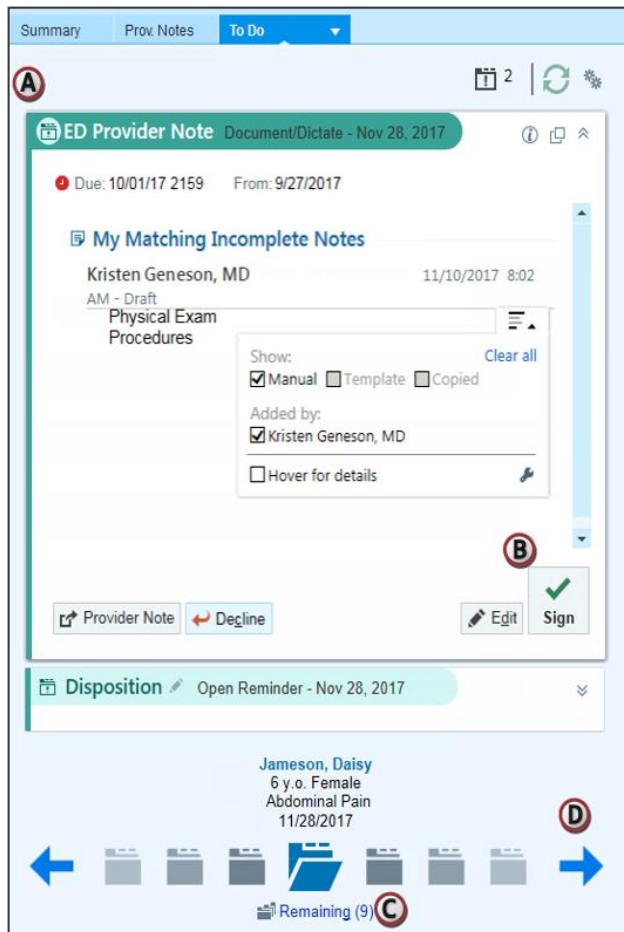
Summary Prov. Notes To Do

A

2

ED Provider Note Document/Dictate - Nov 28, 2017

Due: 10/01/17 2159 From: 9/27/2017

My Matching Incomplete Notes

Kristen Geneson, MD 11/10/2017 8:02 AM - Draft

Physical Exam
Procedures

Show: Clear all
Manual Template Copied

Added by:
Kristen Geneson, MD

Hover for details

B

Provider Note Decline Edit Sign

Disposition Open Reminder - Nov 28, 2017

Jameson, Daisy
6 y.o. Female
Abdominal Pain
11/28/2017

D

Remaining (9) C